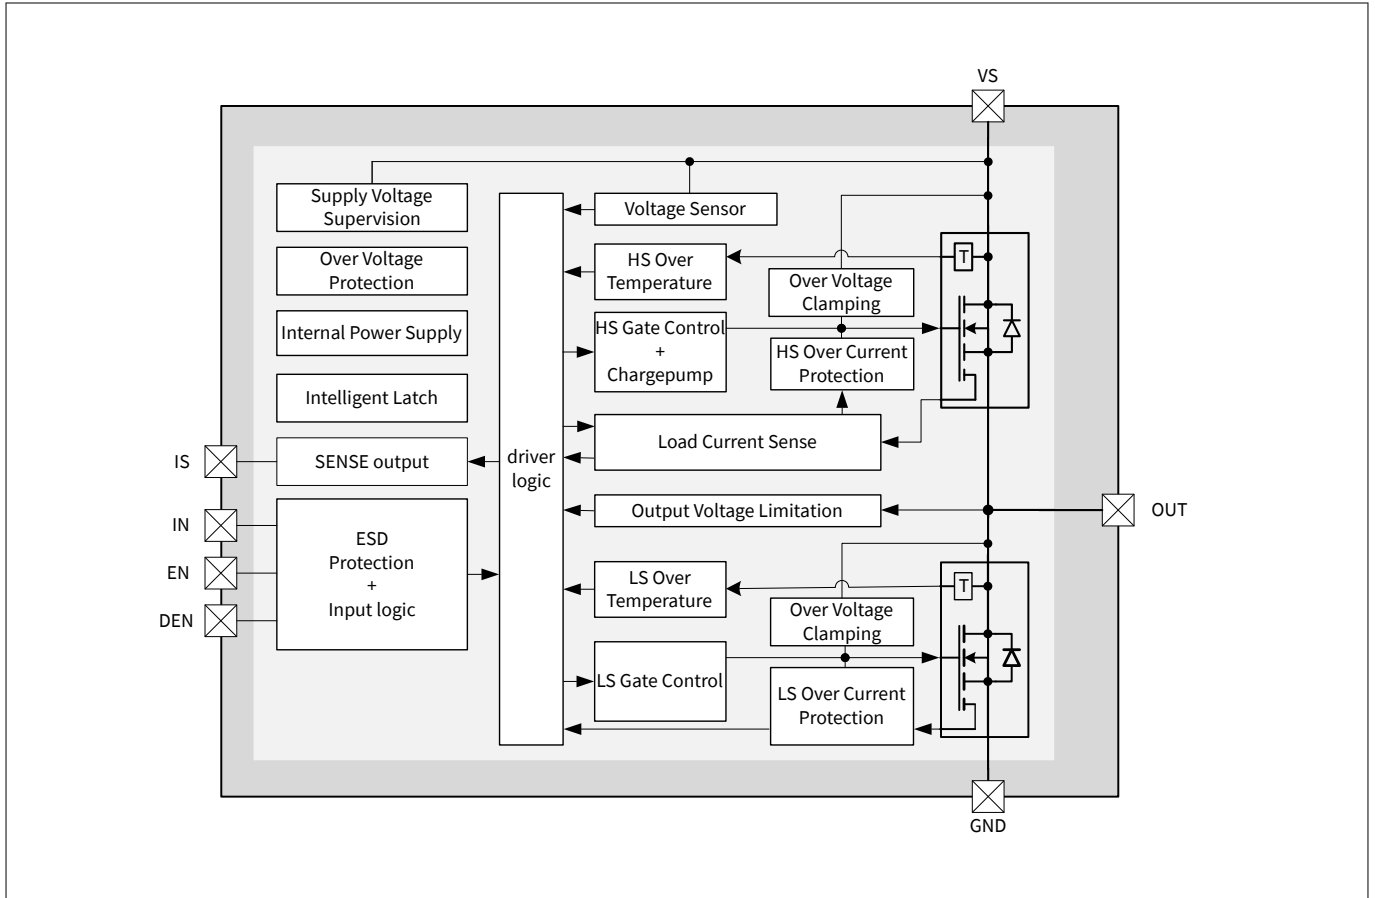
VS

Supply Voltage Supervision

Over Voltage Protection

Internal Power Supply

Intelligent Latch

IS

SENSE output

IN

EN

DEN

ESD Protection + Input logic

driver logic

Voltage Sensor

HS Over Temperature

Over Voltage Clamping

T

HS Gate Control + Chargepump

HS Over Current Protection

Load Current Sense

Output Voltage Limitation

OUT

LS Over Temperature

Over Voltage Clamping

T

LS Gate Control

LS Over Current Protection

GND